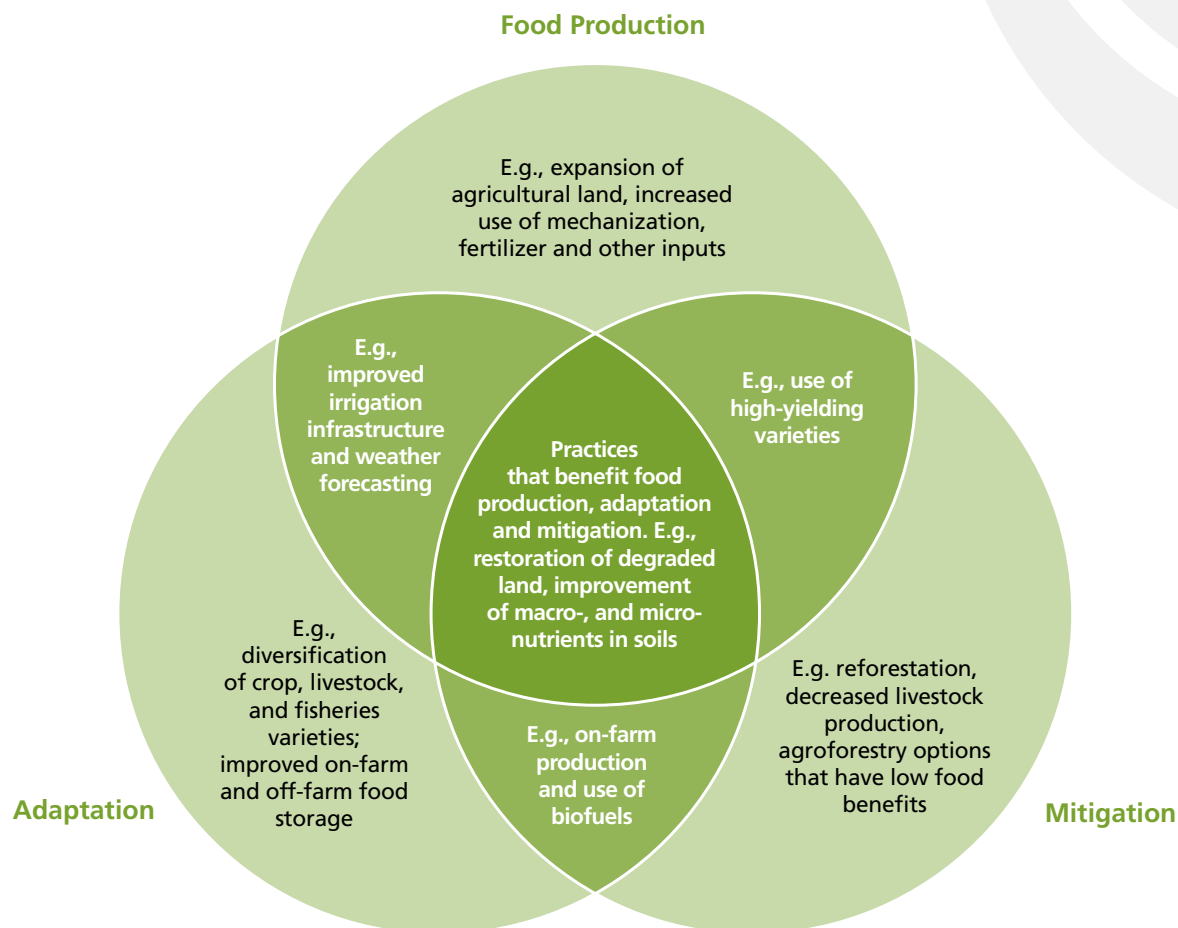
Food Production

E.g., expansion of agricultural land, increased use of mechanization, fertilizer and other inputs

E.g., improved irrigation infrastructure and weather forecasting

E.g., use of high-yielding varieties

Practices that benefit food production, adaptation and mitigation. E.g., restoration of degraded land, improvement of macro-, and micronutrients in soils

E.g., diversification of crop, livestock, and fisheries varieties; improved on-farm and off-farm food storage

E.g., on-farm production and use of biofuels

E.g. reforestation, decreased livestock production, agroforestry options that have low food benefits

Adaptation

Mitigation